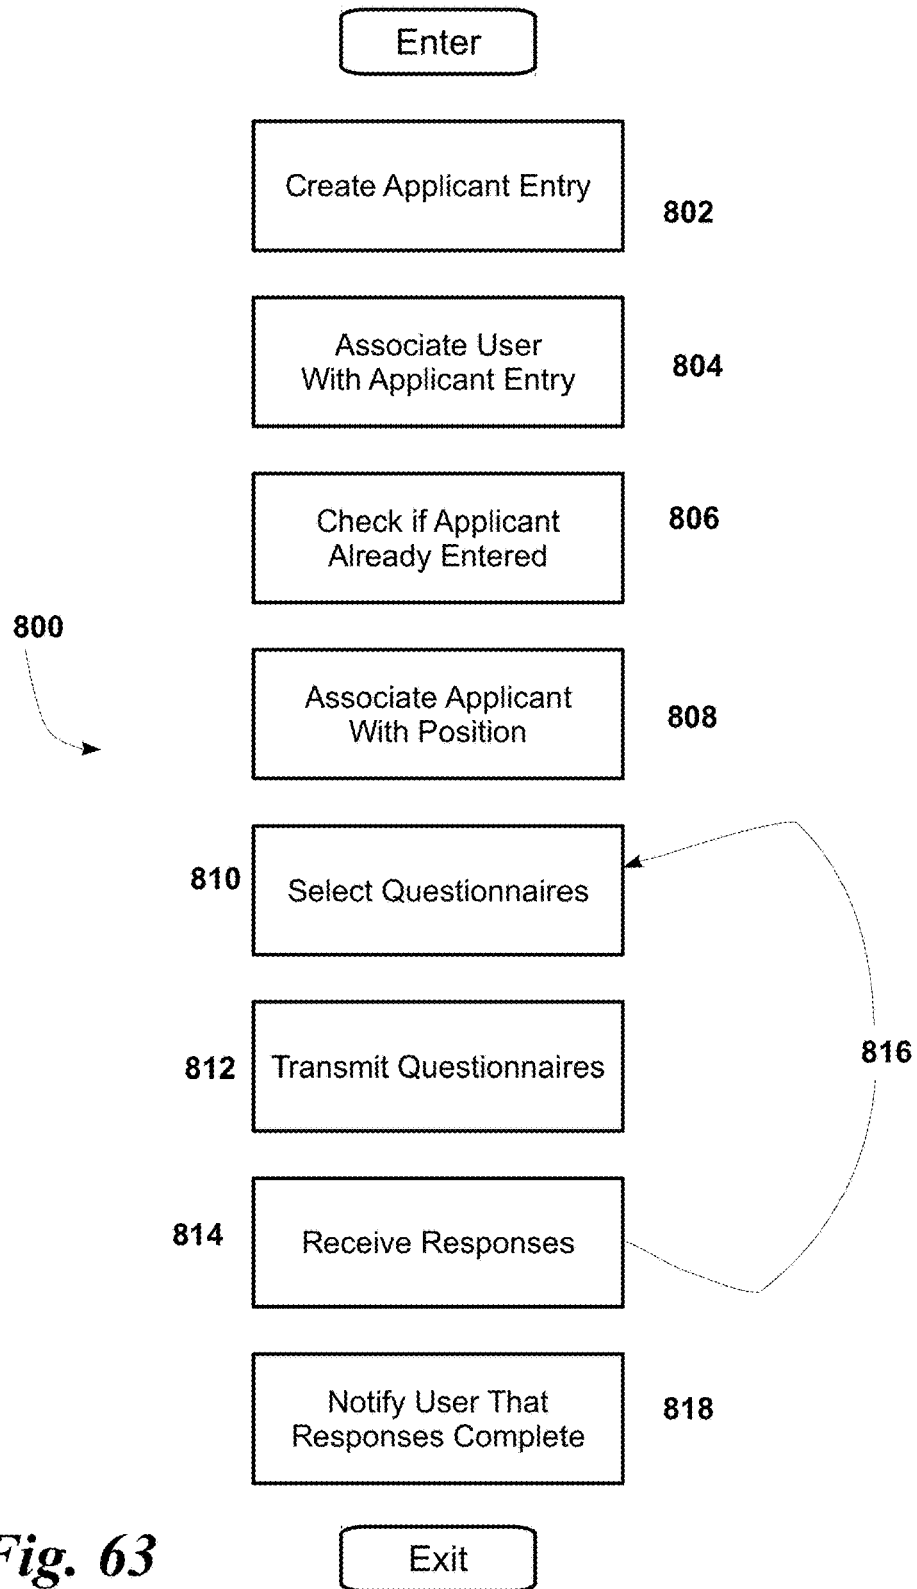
Enter

Create Applicant Entry

802

Associate User With Applicant Entry

804

Check if Applicant Already Entered

806

800

Associate Applicant With Position

808

810

Select Questionnaires

812

Transmit Questionnaires

816

814

Receive Responses

Notify User That Responses Complete

818

Fig. 63

Exit